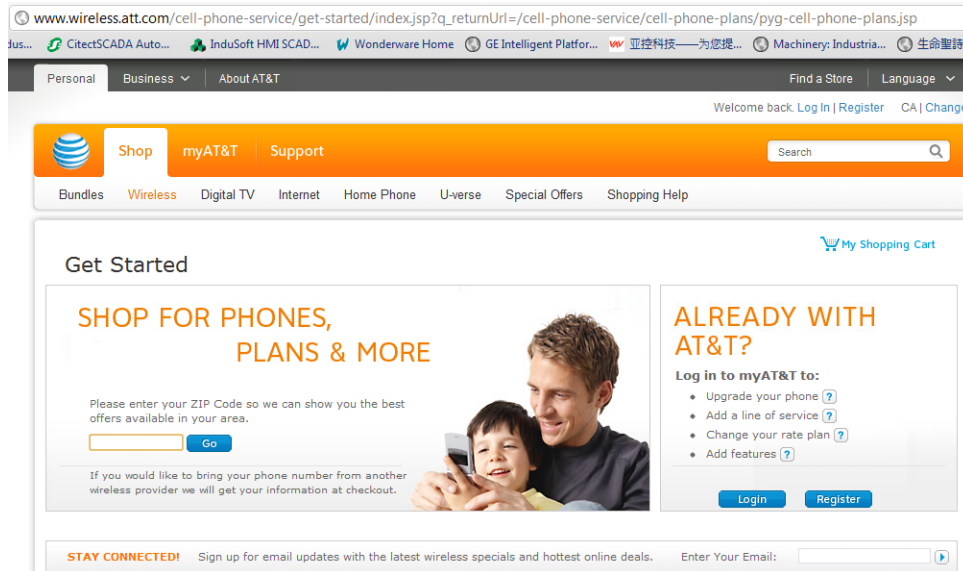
www.wireless.att.com/cell-phone-service/get-started/index.jsp?q_returnUrl=/cell-phone-service/cell-phone-plans/pyg-cell-phone-plans.jsp

dus... CitectSCADA Auto... InduSoft HMI SCAD... Wonderware Home GE Intelligent Platfor... 亚控科技——为您提... Machinery: Industria... 生命聖詩

Personal Business About AT&T Find a Store Language

Welcome back. Log In | Register CA | Change

Shop myAT&T Support Search

Bundles Wireless Digital TV Internet Home Phone U-verse Special Offers Shopping Help

My Shopping Cart

Get Started

SHOP FOR PHONES, PLANS & MORE

Please enter your ZIP Code so we can show you the best offers available in your area.

Go

If you would like to bring your phone number from another wireless provider we will get your information at checkout.

ALREADY WITH AT&T?

Log in to myAT&T to:

Upgrade your phone ?
Add a line of service ?
Change your rate plan ?
Add features ?

Login Register

STAY CONNECTED! Sign up for email updates with the latest wireless specials and hottest online deals. Enter Your Email: